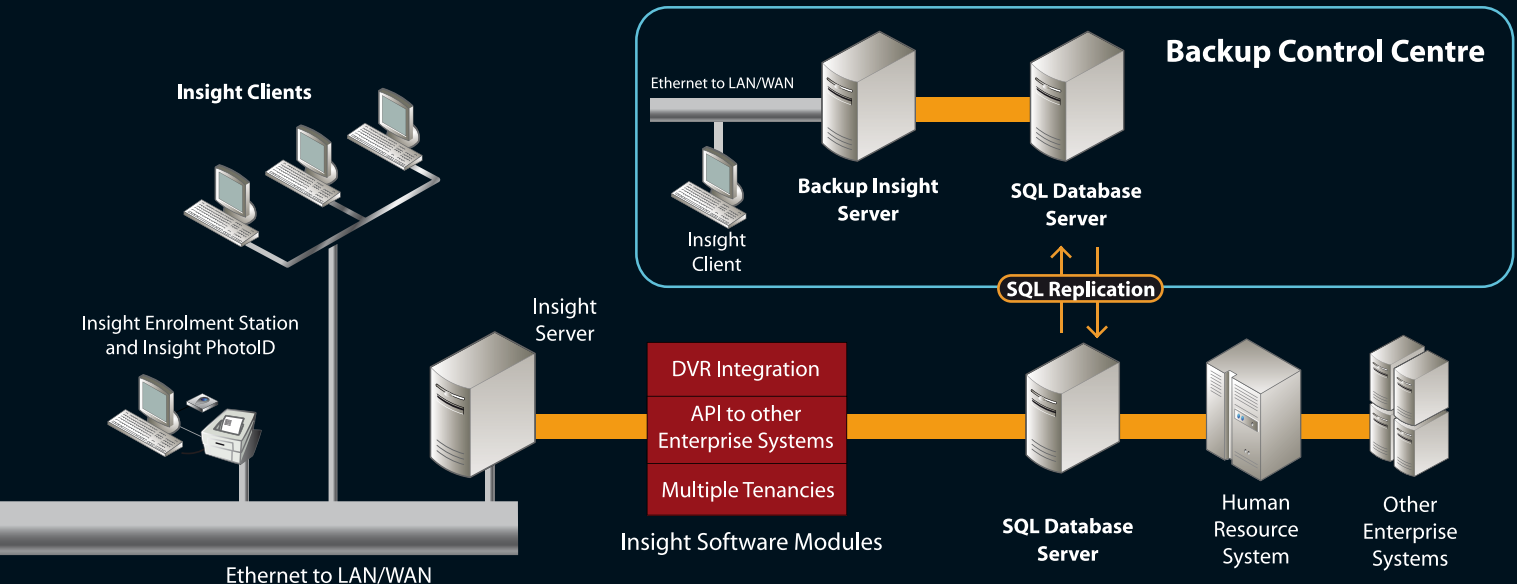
Backup Control Centre

Ethernet to LAN/WAN

Backup Insight Server

SQL Database Server

Insight Client

Insight Clients

SQL Replication

Insight Enrolment Station and Insight PhotoID

Insight Server

DVR Integration

API to other Enterprise Systems

Multiple Tenancies

Insight Software Modules

SQL Database Server

Human Resource System

Other Enterprise Systems

Ethernet to LAN/WAN